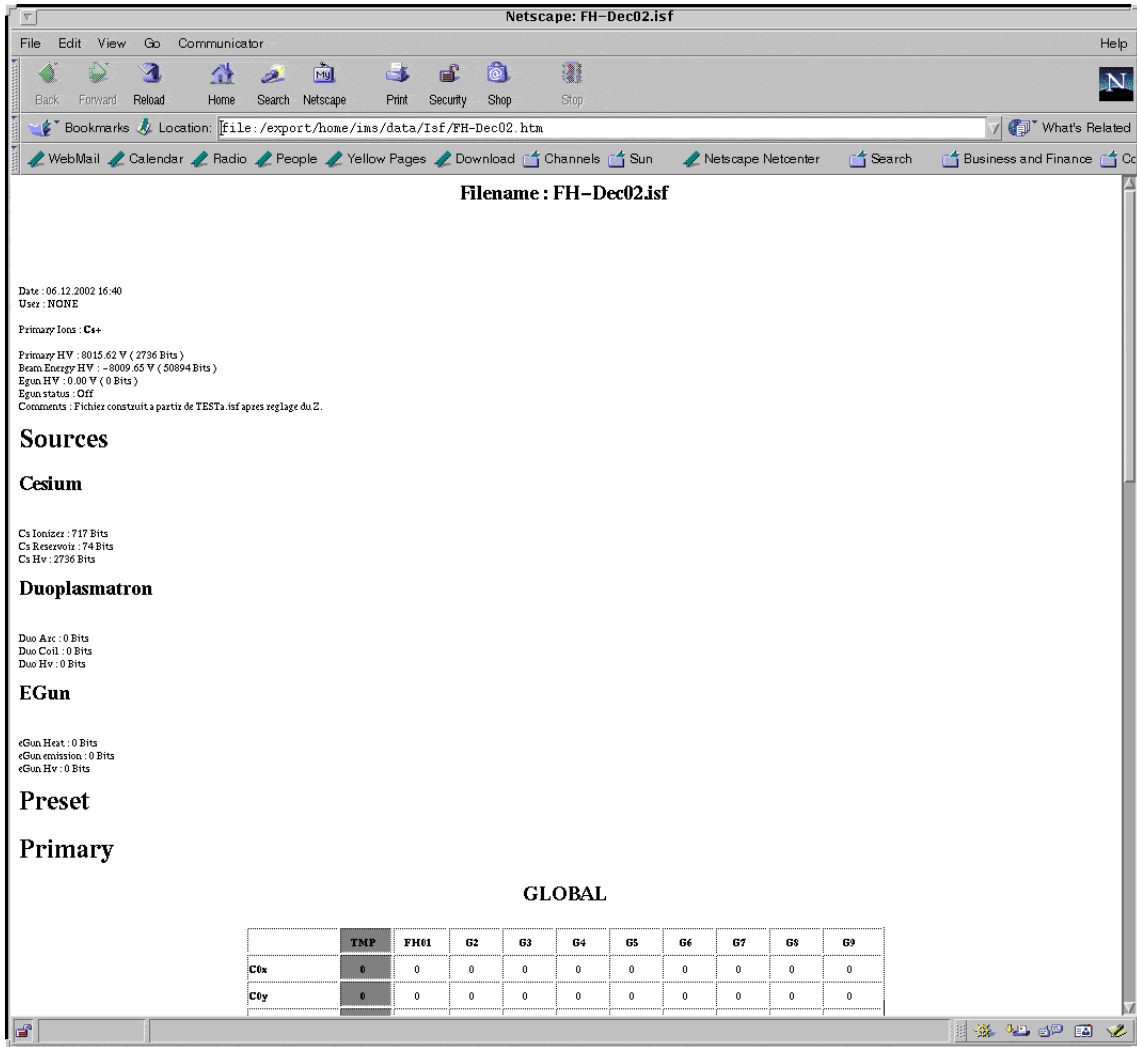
Netscape: FH-Dec02.isf

File Edit View Go Communicator Help

Back Forward Reload Home Search Netscape Print Security Shop Stop

Bookmarks Location: file:/export/home/ims/data/Isf/FH-Dec02.htm What's Related

WebMail Calendar Radio People Yellow Pages Download Channels Sun Netscape Netcenter Search Business and Finance Co

Filename : FH-Dec02.isf

Date : 06.12.2002 16:40
User : NONE

Primary Ions : Cs+

Primary HV : 8015.62 V ( 2736 Bits )
Beam Energy HV : -8009.65 V ( 50894 Bits )
Egun HV : 0.00 V ( 0 Bits )
Egun status : Off
Comments : Fichier construit a partir de TESTa.isf apres reglage du Z.

Sources

Cesium

Cs Ionizer : 717 Bits
Cs Reservoir : 74 Bits
Cs Hv : 2736 Bits

Duoplasmatron

Duo Arc : 0 Bits
Duo Coil : 0 Bits
Duo Hv : 0 Bits

EGun

eGun Heat : 0 Bits
eGun emission : 0 Bits
eGun Hv : 0 Bits

Preset

Primary

GLOBAL

| | TMP | FH01 | G2 | G3 | G4 | G5 | G6 | G7 | G8 | G9 |
|---|---|---|---|---|---|---|---|---|---|---|
| C0x | 0 | 0 | 0 | 0 | 0 | 0 | 0 | 0 | 0 | 0 |
| C0y | 0 | 0 | 0 | 0 | 0 | 0 | 0 | 0 | 0 | 0 |